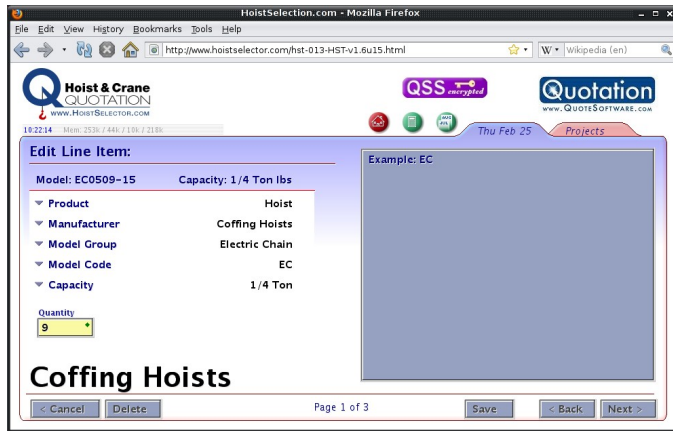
HoistSelection.com - Mozilla Firefox

File Edit View History Bookmarks Tools Help

http://www.hoistselector.com/hst-013-HST-v1.6u15.html

W Wikipedia (en)

Hoist & Crane QUOTATION WWW.HOISTSELECTOR.COM

10:22:14 Mem: 253k / 44k / 10k / 218k

QSS encrypted

Quotation WWW.QUOTESOFTWARE.COM

Thu Feb 25

Projects

Edit Line Item:

Model: EC0509-15 Capacity: 1/4 Ton lbs

| Product | Hoist |
|---|---|
| Manufacturer | Coffing Hoists |
| Model Group | Electric Chain |
| Model Code | EC |
| Capacity | 1/4 Ton |

Quantity

9

Coffing Hoists

Example: EC

< Cancel Delete Page 1 of 3 Save < Back Next >